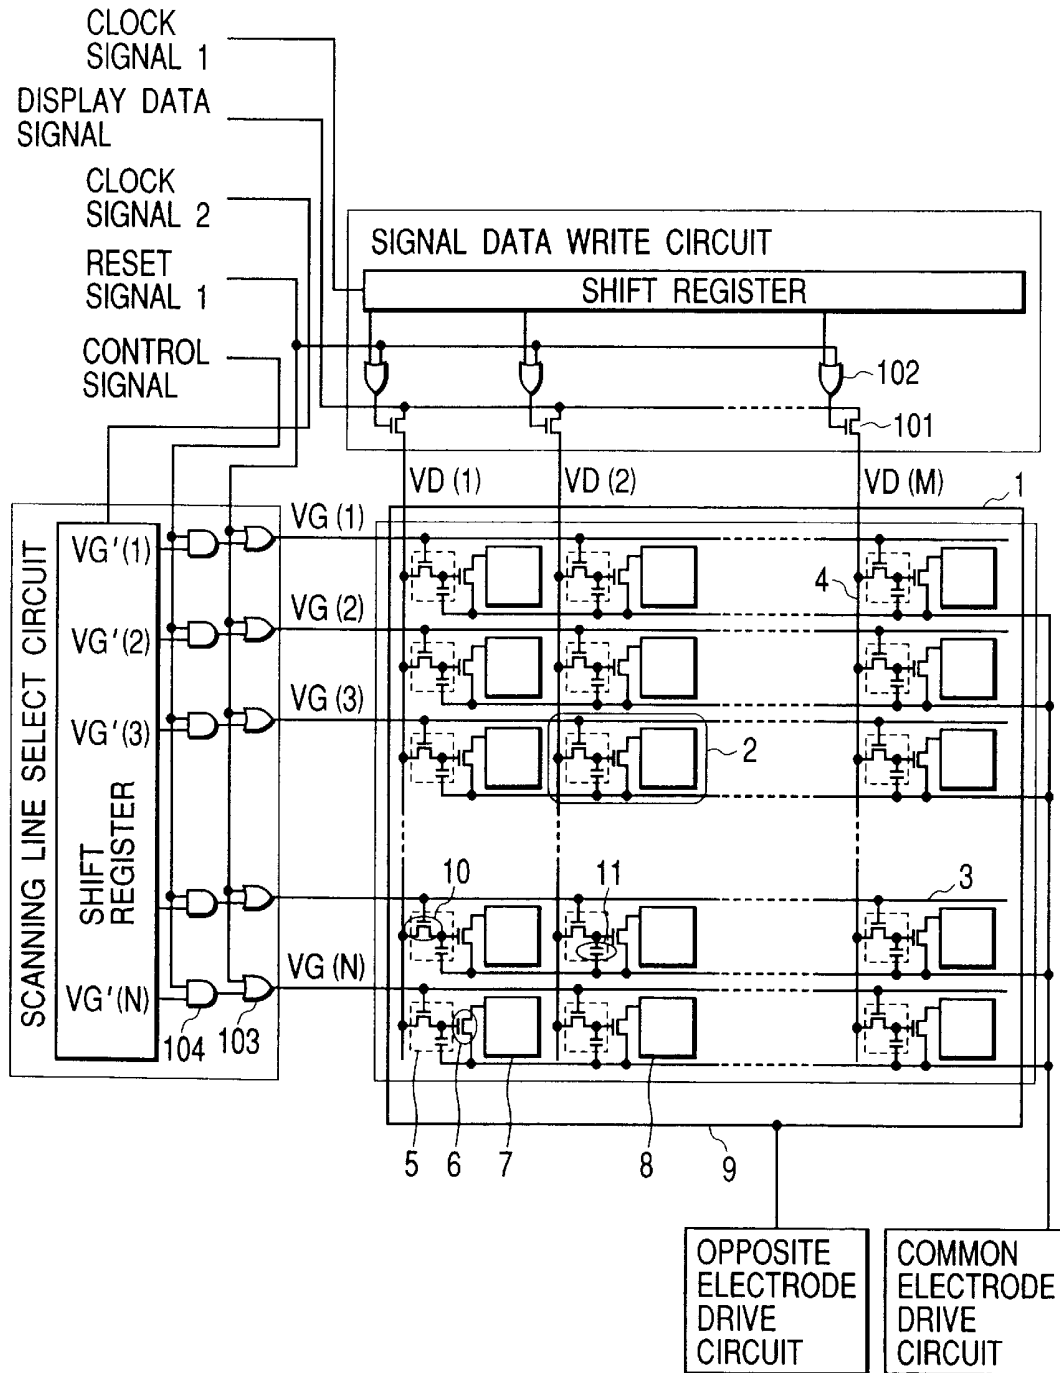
CLOCK SIGNAL 1
DISPLAY DATA SIGNAL
CLOCK SIGNAL 2
RESET SIGNAL 1
CONTROL SIGNAL

SIGNAL DATA WRITE CIRCUIT
SHIFT REGISTER
102
101
VD (1)
VD (2)
VD (M)
1

SCANNING LINE SELECT CIRCUIT
SHIFT REGISTER
VG'(1)
VG'(2)
VG'(3)
VG'(N)
104
103
VG (1)
VG (2)
VG (3)
VG (N)
4
2
10
11
3
5
6
7
8
9

OPPOSITE ELECTRODE DRIVE CIRCUIT
COMMON ELECTRODE DRIVE CIRCUIT